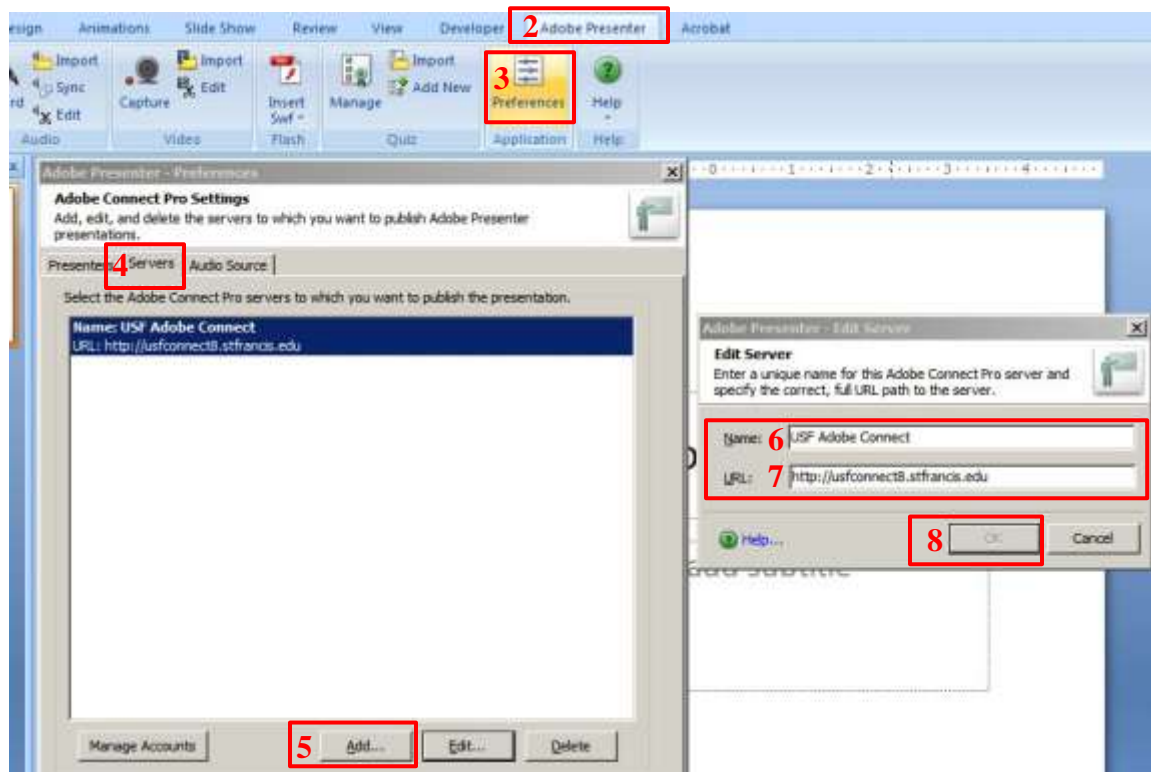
esign Animations Slide Show Review View Developer 2 Adobe Presenter Acrobat

Import
Sync
rd Edit
Audio

Capture
Import
Edit
Video

Insert Swf
Flash

Manage
Import
Add New
Quiz

3 Preferences
Application

Help
Help

Adobe Presenter - Preferences

Adobe Connect Pro Settings
Add, edit, and delete the servers to which you want to publish Adobe Presenter presentations.

Presentation 4 Servers Audio Source

Select the Adobe Connect Pro servers to which you want to publish the presentation.

Name: USF Adobe Connect
URL: http://usfconnect8.stfrancis.edu

Manage Accounts 5 Add... Edit... Delete

Adobe Presenter - Edit Server

Edit Server
Enter a unique name for this Adobe Connect Pro server and specify the correct, full URL path to the server.

Name: 6 USF Adobe Connect
URL: 7 http://usfconnect8.stfrancis.edu

Help... 8 OK Cancel

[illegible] Subtitle